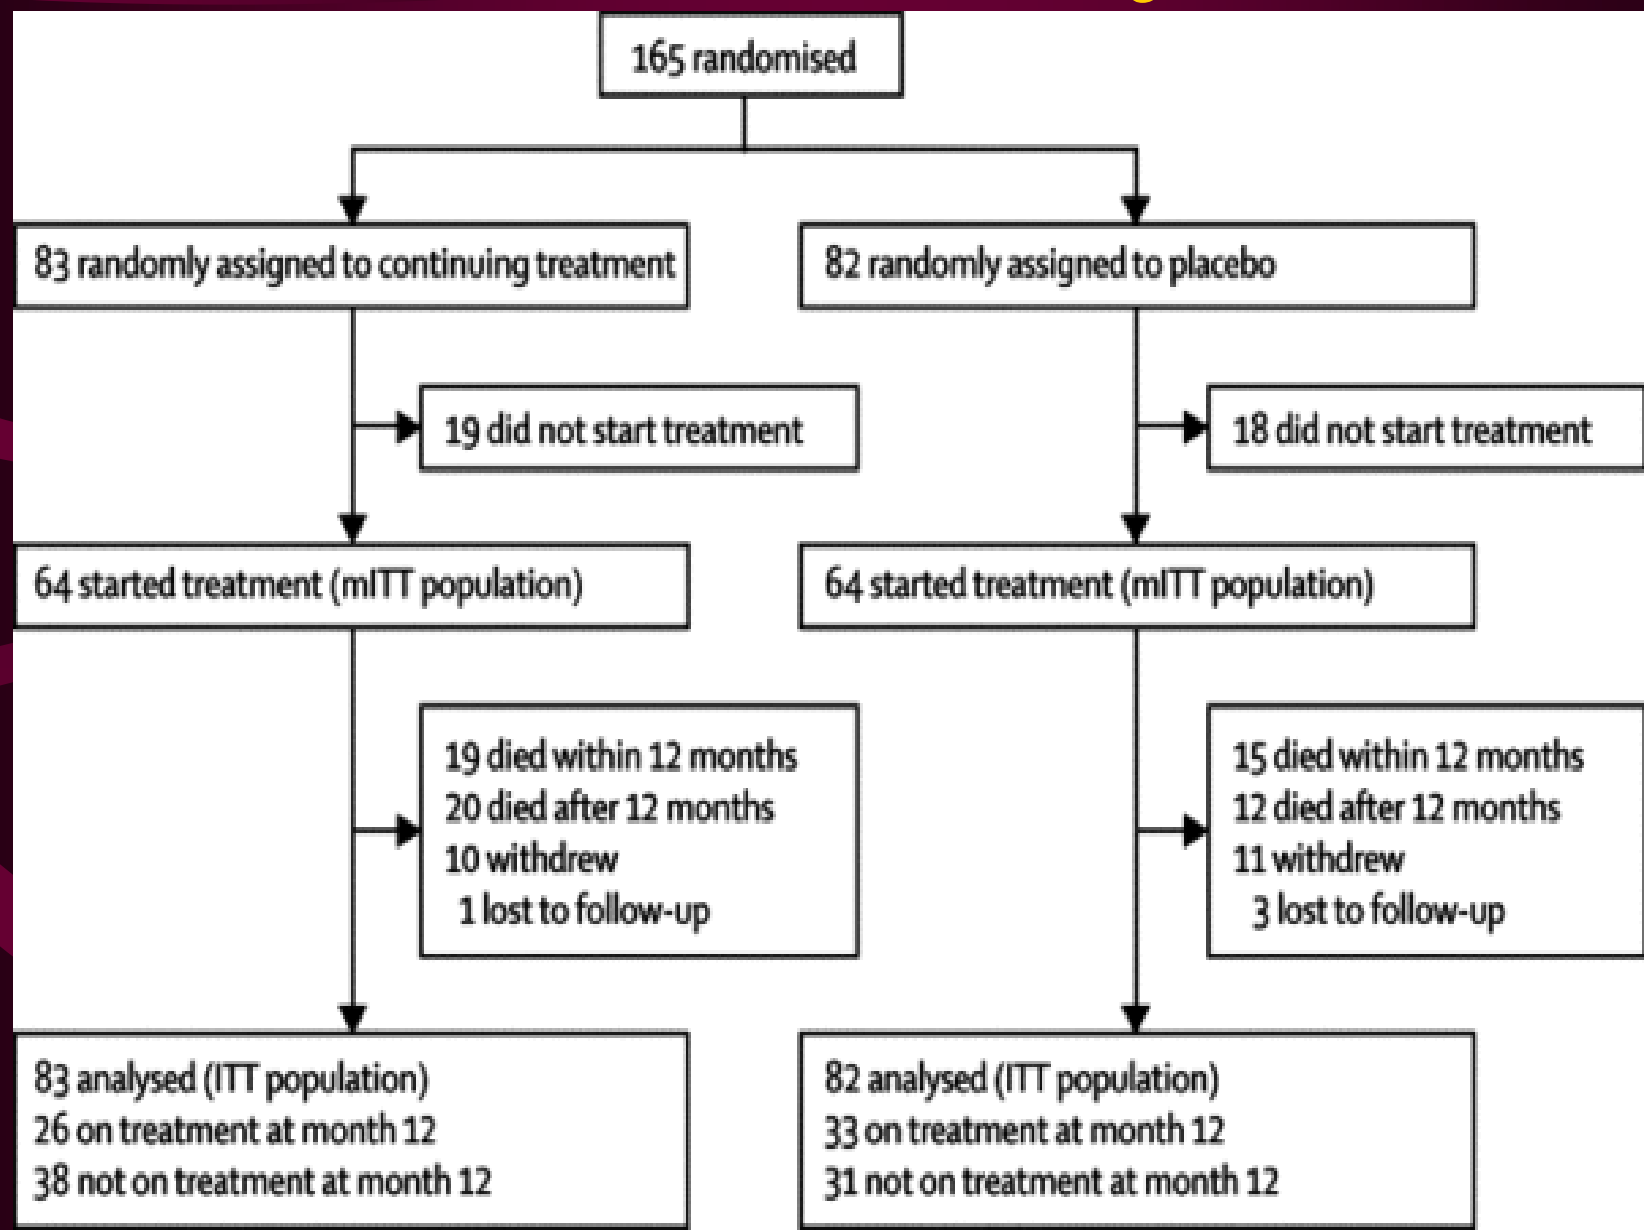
165 randomised

83 randomly assigned to continuing treatment

82 randomly assigned to placebo

19 did not start treatment

18 did not start treatment

64 started treatment (mITT population)

64 started treatment (mITT population)

19 died within 12 months
20 died after 12 months
10 withdrew
1 lost to follow-up

15 died within 12 months
12 died after 12 months
11 withdrew
3 lost to follow-up

83 analysed (ITT population)
26 on treatment at month 12
38 not on treatment at month 12

82 analysed (ITT population)
33 on treatment at month 12
31 not on treatment at month 12